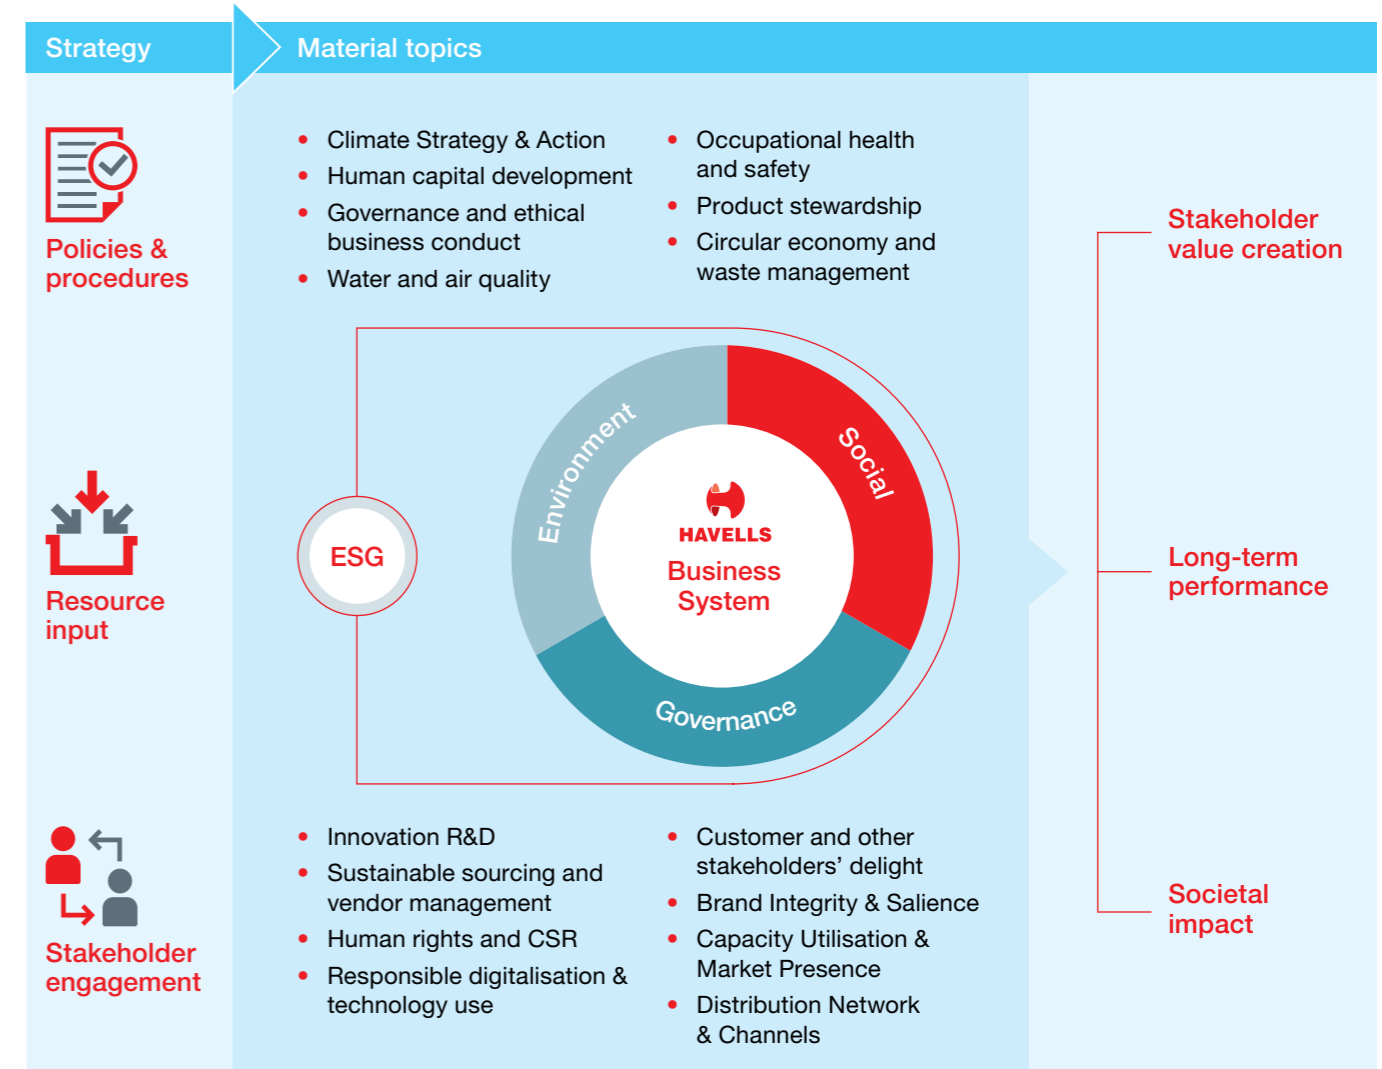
Strategy

Material topics

Policies & procedures

- Climate Strategy & Action
- Human capital development
- Governance and ethical business conduct
- Water and air quality

- Occupational health and safety
- Product stewardship
- Circular economy and waste management

Stakeholder value creation

ESG

Environment

Social

Governance

HAVELLS

Business System

Resource input

Long-term performance

Stakeholder engagement

- Innovation R&D
- Sustainable sourcing and vendor management
- Human rights and CSR
- Responsible digitalisation & technology use

- Customer and other stakeholders' delight
- Brand Integrity & Salience
- Capacity Utilisation & Market Presence
- Distribution Network & Channels

Societal impact